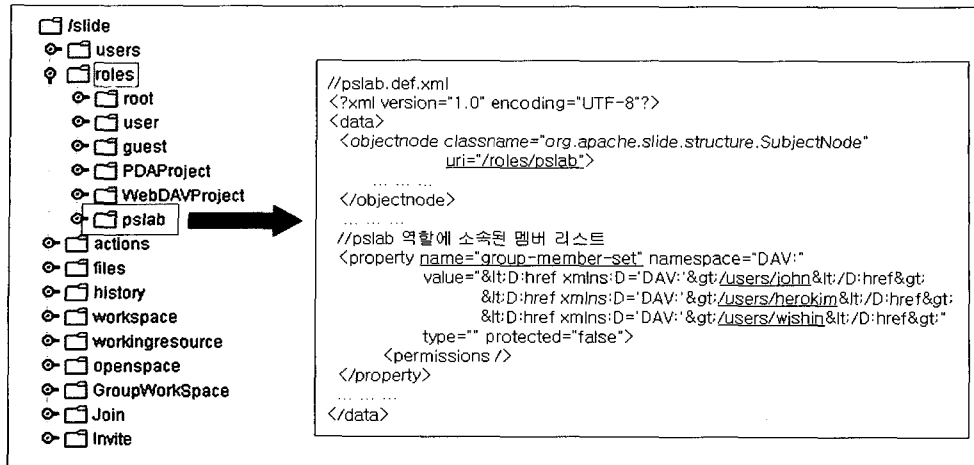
/slide
users
roles
root
user
guest
PDAProject
WebDAVProject
pslab
actions
files
history
workspace
workingresource
openspace
GroupWorkSpace
Join
Invite

//pslab.def.xml
<?xml version="1.0" encoding="UTF-8"?>
<data>
<objectnode classname="org.apache.slide.structure.SubjectNode" uri="/roles/pslab">
... ... ...
</objectnode>
... ... ...
//pslab 역할에 소속된 멤버 리스트
<property name="group-member-set" namespace="DAV:"
value="&lt;D:href xmlns:D='DAV:'&gt;/users/john&lt;/D:href&gt;
&lt;D:href xmlns:D='DAV:'&gt;/users/herokim&lt;/D:href&gt;
&lt;D:href xmlns:D='DAV:'&gt;/users/wishin&lt;/D:href&gt;"
type="" protected="false">
<permissions />
</property>
... ... ...
</data>